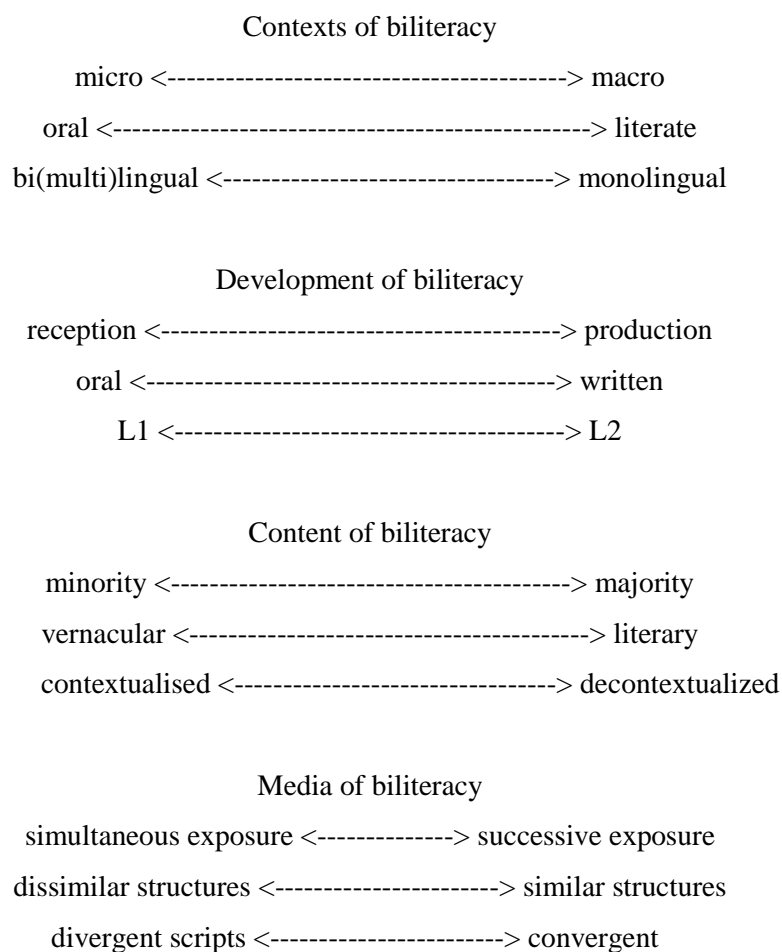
Contexts of biliteracy

micro <----------------------------------------> macro

oral <------------------------------------------------> literate

bi(multi)lingual <---------------------------------> monolingual

Development of biliteracy

reception <----------------------------------------> production

oral <-----------------------------------------> written

L1 <---------------------------------------> L2

Content of biliteracy

minority <----------------------------------------> majority

vernacular <----------------------------------------> literary

contextualised <--------------------------------> decontextualized

Media of biliteracy

simultaneous exposure <--------------> successive exposure

dissimilar structures <----------------------> similar structures

divergent scripts <-----------------------> convergent